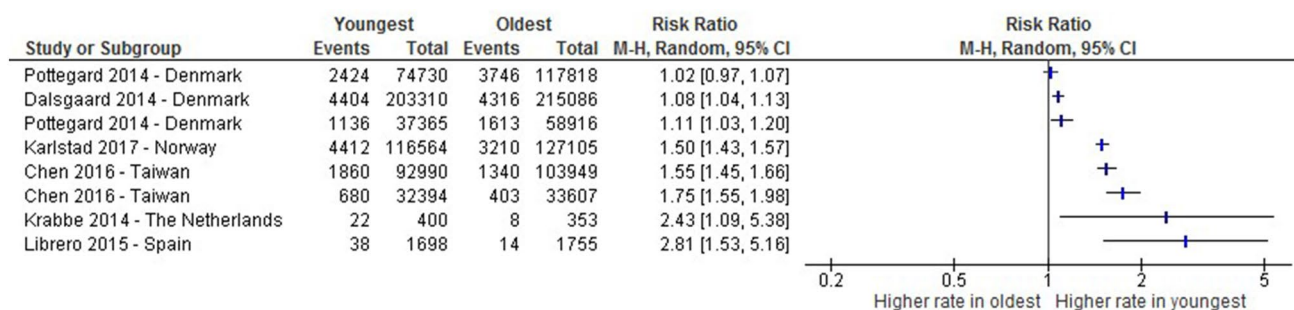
| Study or Subgroup | Youngest Events | Youngest Total | Oldest Events | Oldest Total | Risk Ratio M-H, Random, 95% CI |
|---|---|---|---|---|---|
| Pottegard 2014 - Denmark | 2424 | 74730 | 3746 | 117818 | 1.02 [0.97, 1.07] |
| Dalsgaard 2014 - Denmark | 4404 | 203310 | 4316 | 215086 | 1.08 [1.04, 1.13] |
| Pottegard 2014 - Denmark | 1136 | 37365 | 1613 | 58916 | 1.11 [1.03, 1.20] |
| Karlstad 2017 - Norway | 4412 | 116564 | 3210 | 127105 | 1.50 [1.43, 1.57] |
| Chen 2016 - Taiwan | 1860 | 92990 | 1340 | 103949 | 1.55 [1.45, 1.66] |
| Chen 2016 - Taiwan | 680 | 32394 | 403 | 33607 | 1.75 [1.55, 1.98] |
| Krabbe 2014 - The Netherlands | 22 | 400 | 8 | 353 | 2.43 [1.09, 5.38] |
| Librero 2015 - Spain | 38 | 1698 | 14 | 1755 | 2.81 [1.53, 5.16] |

Risk Ratio
M-H, Random, 95% CI

0.2 0.5 1 2 5
Higher rate in oldest Higher rate in youngest